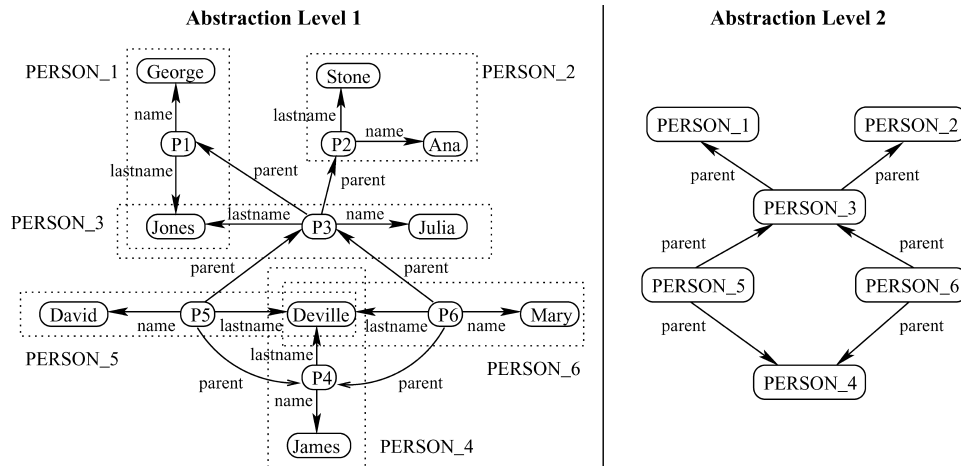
Abstraction Level 1

PERSON_1
George
name
P1
lastname
Jones

Stone
PERSON_2
lastname
P2
name
Ana
parent
parent

PERSON_3
lastname
P3
name
Julia
parent
parent

David
name
P5
lastname
Deville
lastname
P6
name
Mary
PERSON_5
lastname
parent
P4
parent
PERSON_6
name
James
PERSON_4

Abstraction Level 2

PERSON_1
PERSON_2
parent
parent
PERSON_3
parent
parent
PERSON_5
PERSON_6
parent
parent
PERSON_4